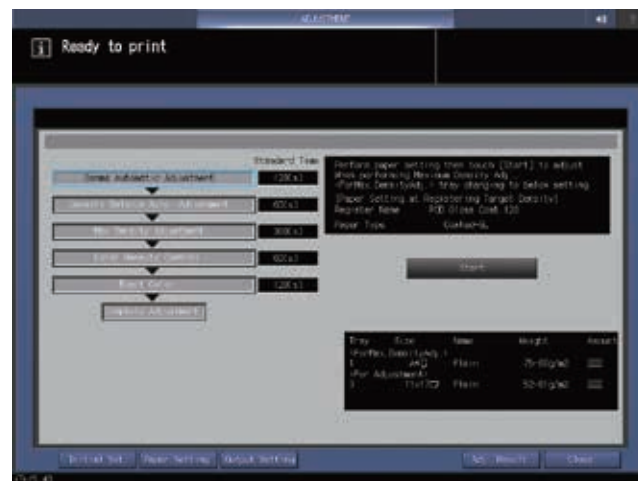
ADJUSTMENT

Ready to print

Standard Time

Gamma Automatic Adjustment (120s)

Uneven Density Adj. Adjustment 60(s)

Max Density Adjustment 300(s)

Color Density Control 60(s)

Black Color 120(s)

Complete Adjustment

Perform paper setting then touch [Start] to adjust
When performing Maximum Density Adj.
(ForMax.DensityAdj.) tray changing to below setting
[Paper Setting at Registering Target Density]
Register Name POD Gloss Coat 128
Paper Type Coated-GL

Start

| Tray | Size | Name | Weight | Account |
|---|---|---|---|---|
| (ForMax.DensityAdj.) | | | | |
| 1 | A4 | Plain | 75-80g/m2 | |
| (For Adjustment) | | | | |
| 1 | 11x17 | Plain | 52-81g/m2 | |

Initial Set. Paper Setting Output Setting

Adj. Result Close

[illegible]